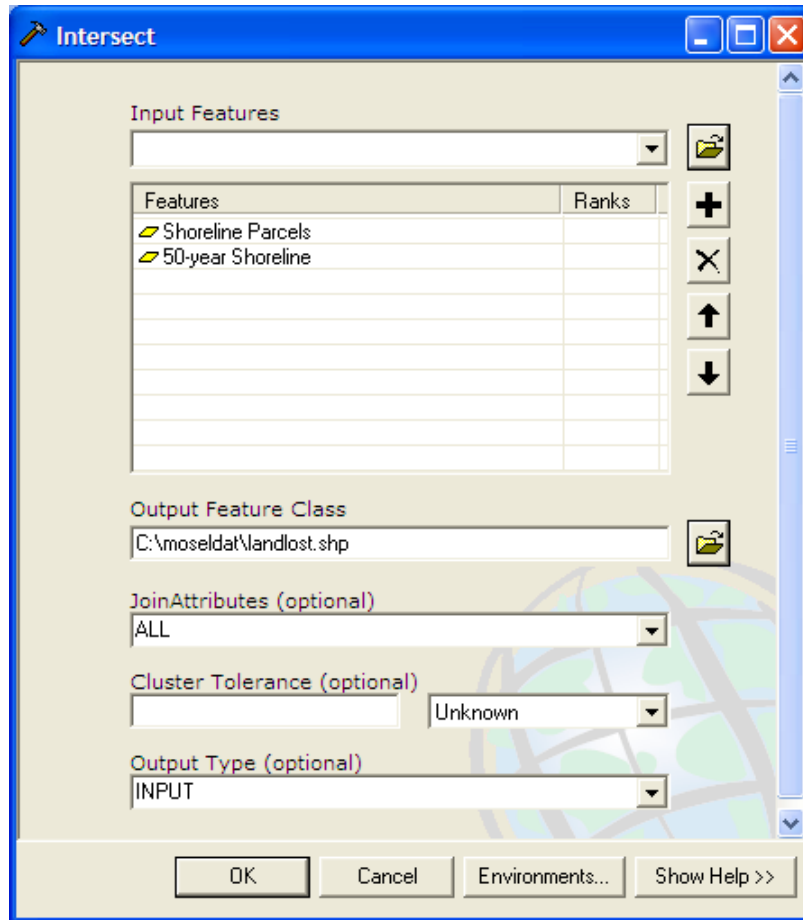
Intersect

Input Features

| Features | Ranks |
|---|---|
| Shoreline Parcels | |
| 50-year Shoreline | |

Output Feature Class
C:\moseldat\landlost.shp

JoinAttributes (optional)
ALL

Cluster Tolerance (optional)
Unknown

Output Type (optional)
INPUT

OK Cancel Environments... Show Help >>